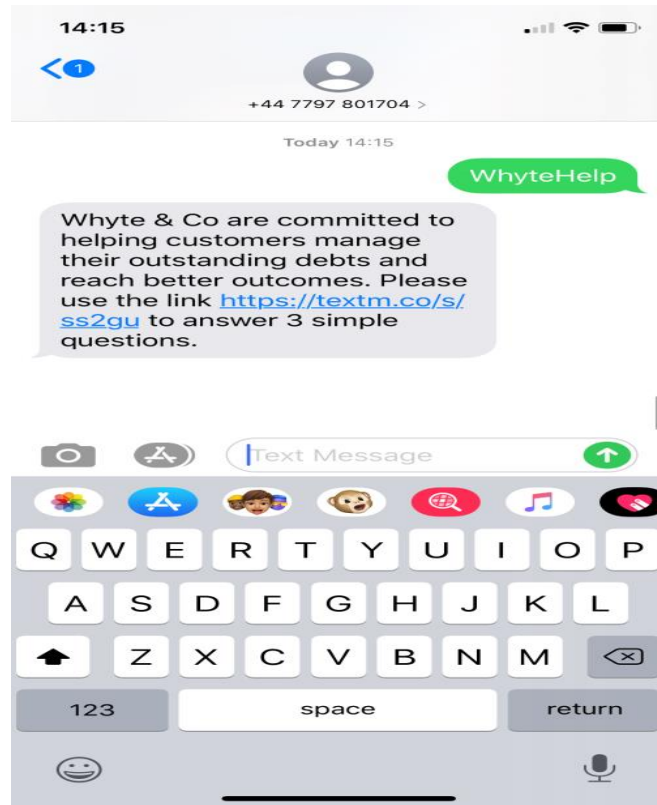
14:15

1

+44 7797 801704 >

Today 14:15

WhyteHelp

Whyte & Co are committed to helping customers manage their outstanding debts and reach better outcomes. Please use the link https://textm.co/s/ss2gu to answer 3 simple questions.

Text Message

Q W E R T Y U I O P
A S D F G H J K L
Z X C V B N M

123 space return